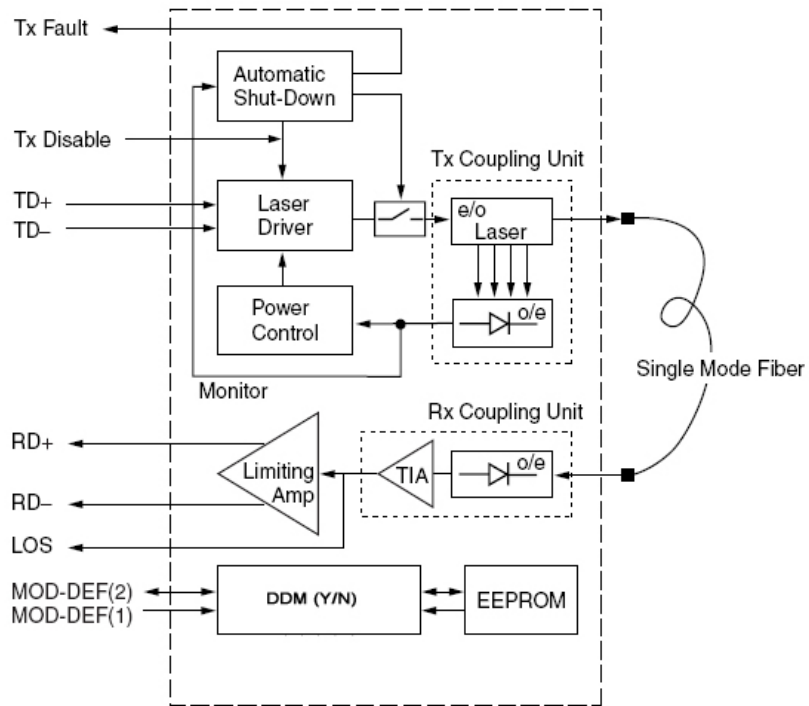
Tx Fault

Automatic Shut-Down

Tx Disable

Tx Coupling Unit

TD+

TD–

Laser Driver

e/o Laser

Power Control

o/e

Single Mode Fiber

Monitor

Rx Coupling Unit

RD+

Limiting Amp

TIA

o/e

RD–

LOS

MOD-DEF(2)

MOD-DEF(1)

DDM (Y/N)

EEPROM